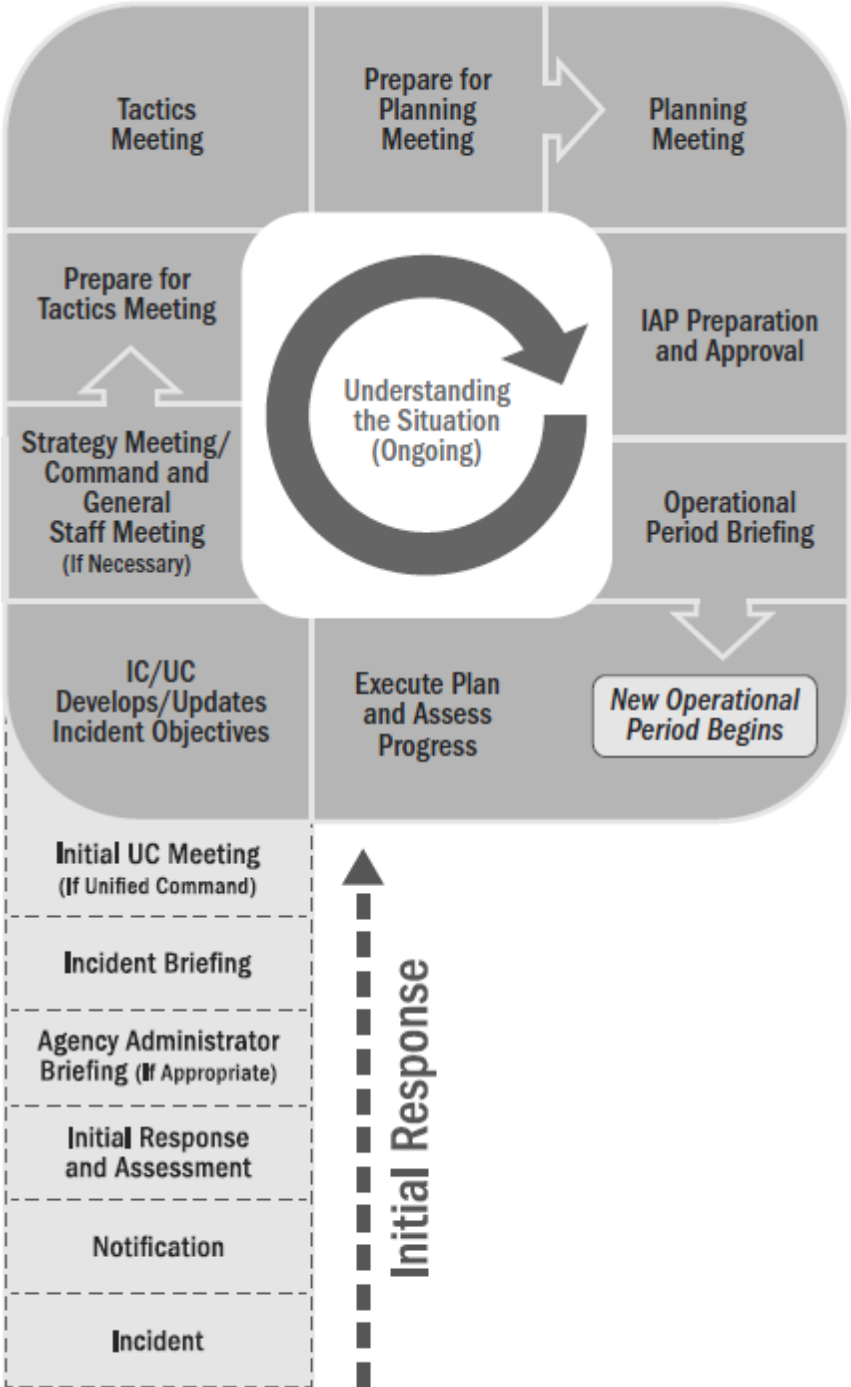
Tactics Meeting

Prepare for Planning Meeting

Planning Meeting

Prepare for Tactics Meeting

Understanding the Situation (Ongoing)

IAP Preparation and Approval

Strategy Meeting/ Command and General Staff Meeting (If Necessary)

Operational Period Briefing

IC/UC Develops/Updates Incident Objectives

Execute Plan and Assess Progress

New Operational Period Begins

Initial UC Meeting (If Unified Command)

Incident Briefing

Agency Administrator Briefing (If Appropriate)

Initial Response and Assessment

Notification

Incident

Initial Response